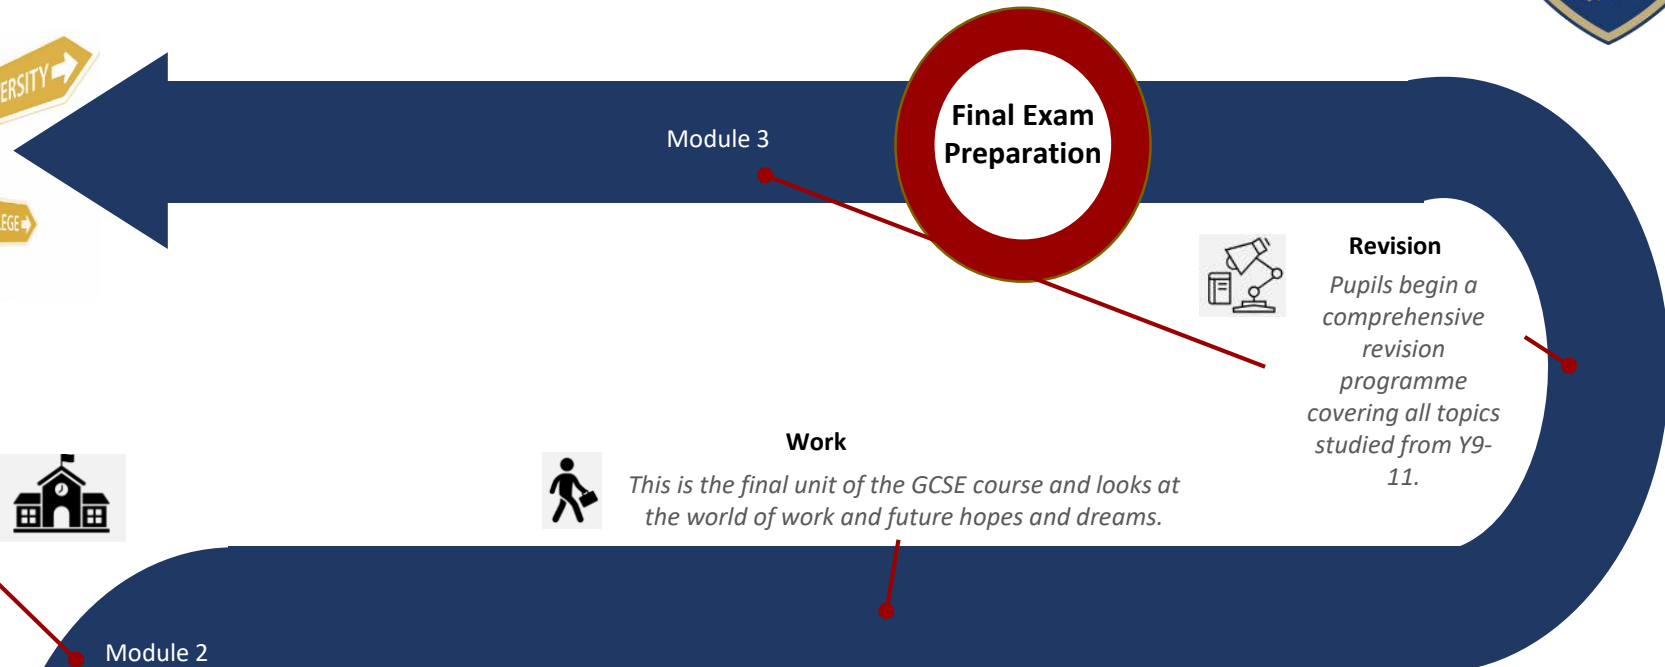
ERSITY

LEGE

Module 3

Final Exam Preparation

Revision

Pupils begin a comprehensive revision programme covering all topics studied from Y9-11.

Work

This is the final unit of the GCSE course and looks at the world of work and future hopes and dreams.

Module 2